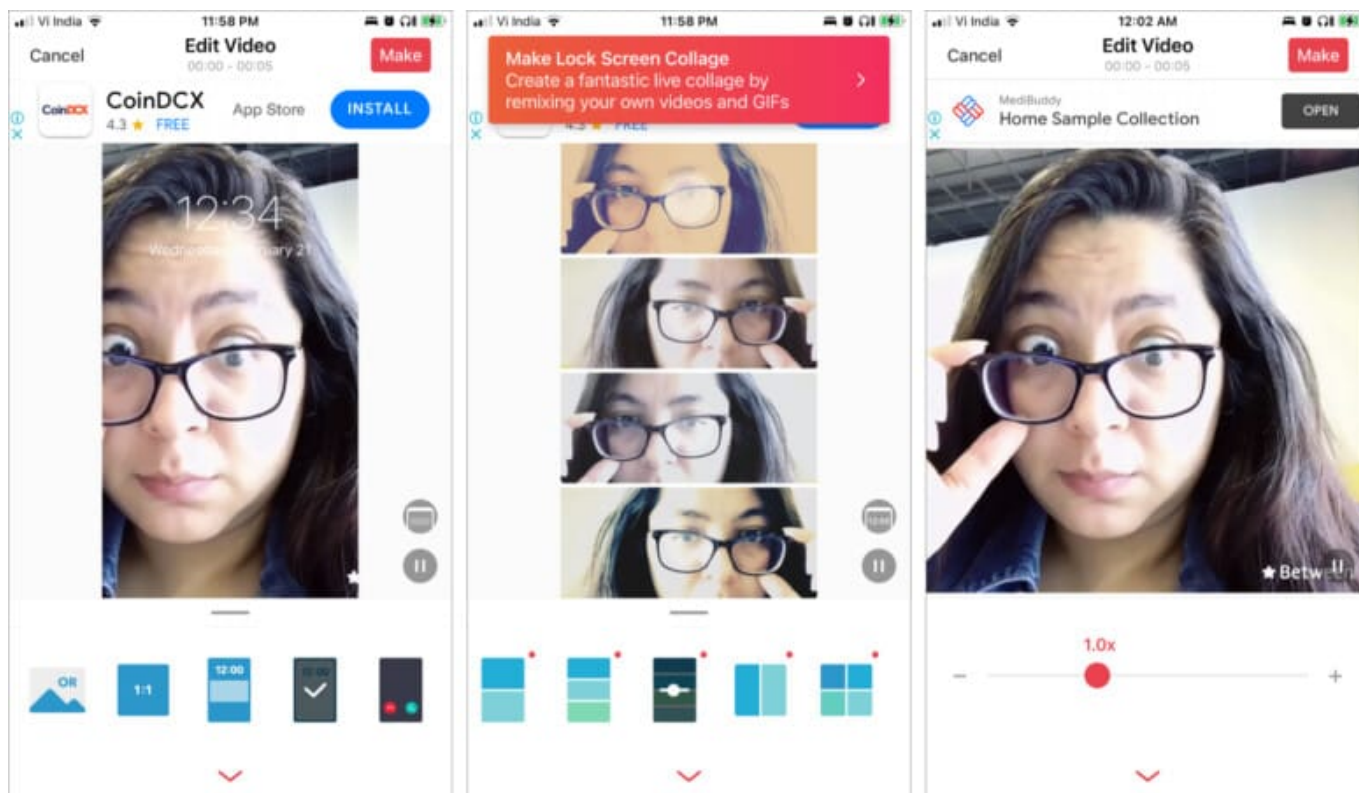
Vi India
11:58 PM
Cancel
Edit Video
00:00 - 00:05
Make
CoinDCX
CoinDCX
4.3 ★ FREE
App Store
INSTALL
12:34
Wednesday, January 21
OR
1:1
12:00
12:00

Vi India
11:58 PM
Make Lock Screen Collage
Create a fantastic live collage by remixing your own videos and GIFs
4.3 ★ FREE

Vi India
12:02 AM
Cancel
Edit Video
00:00 - 00:05
Make
MediBuddy
Home Sample Collection
OPEN
★ Betw
1.0x
−
+